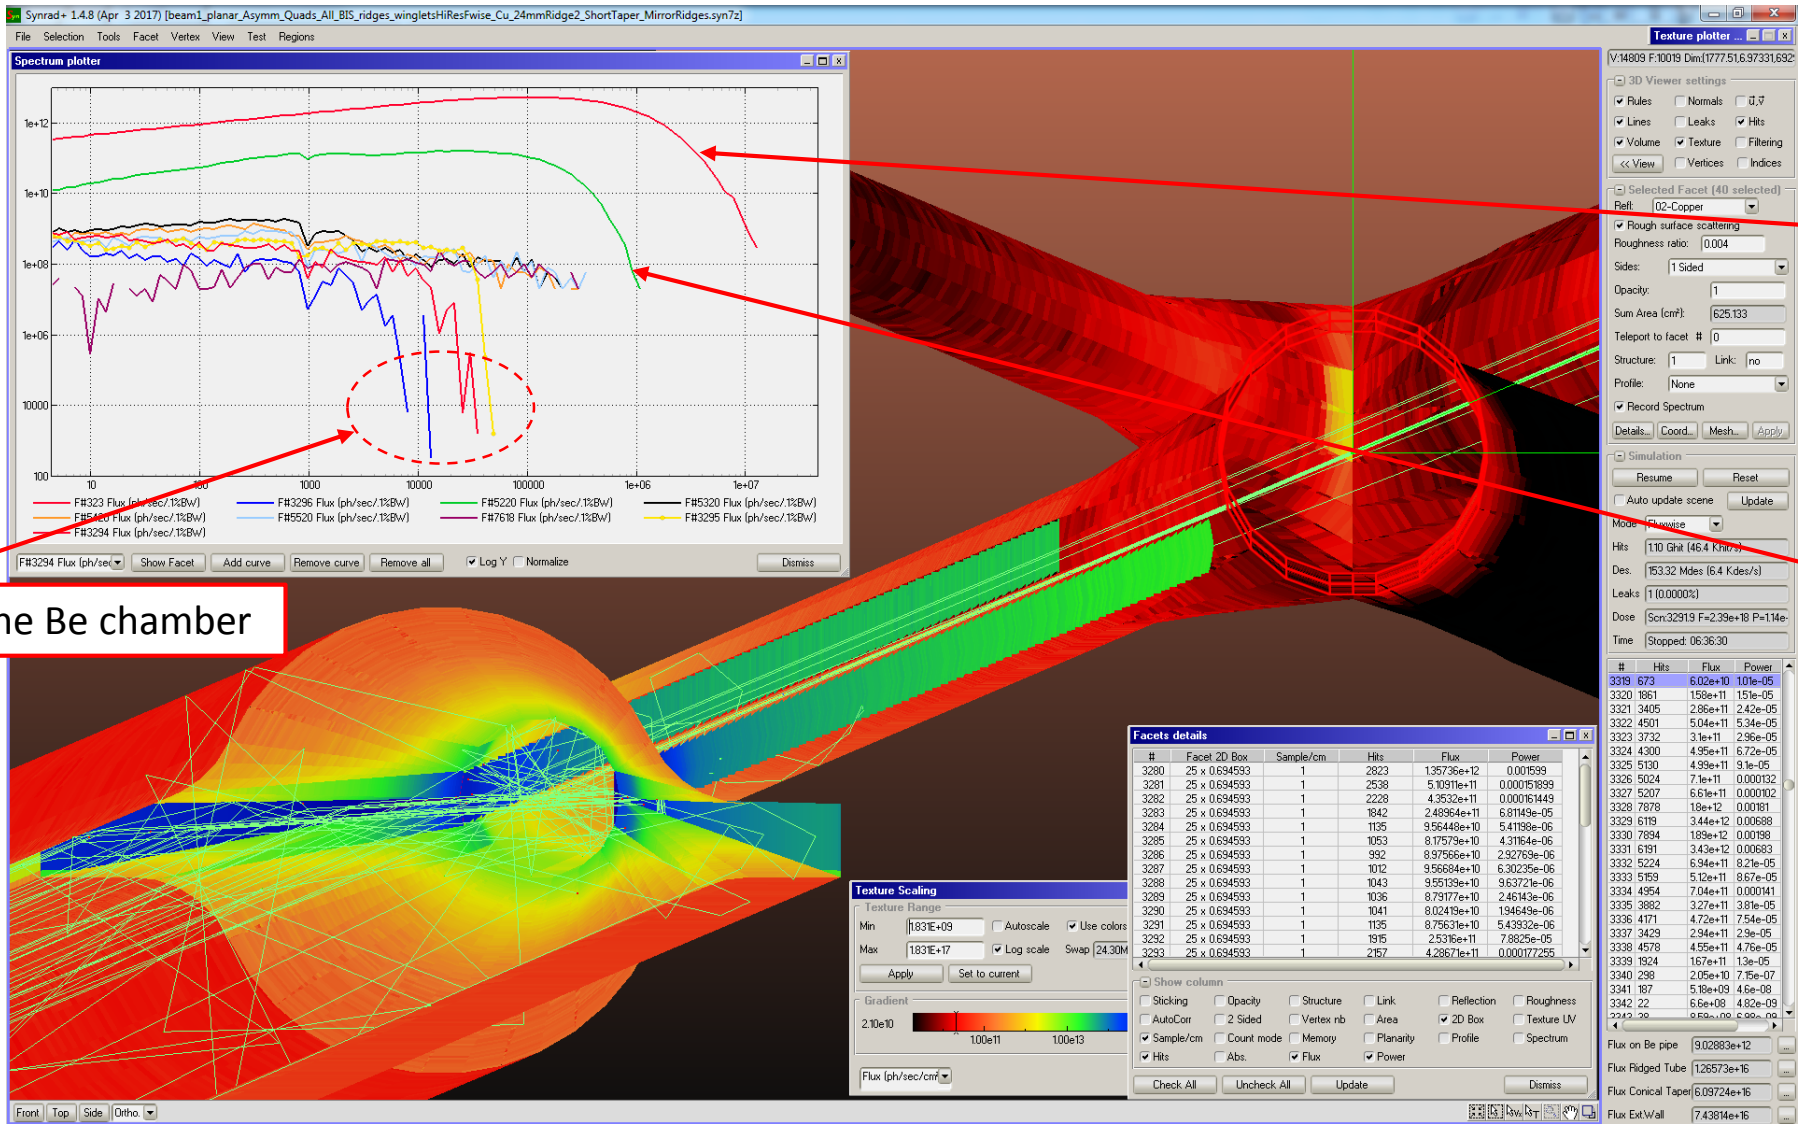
Synrad+ 1.4.8 (Apr 3 2017) [beam1_planar_Asymm_Quads_All_BIS_ridges_wingletsHiResFwise_Cu_24mmRidge2_ShortTaper_MirrorRidges.syn7z]

File Selection Tools Facet Vertex View Test Regions

Spectrum plotter

1e+12
1e+10
1e+08
1e+06
10000
100
10 100 1000 10000 100000 1e+06 1e+07

F#323 Flux (ph/sec/.1%BW) F#3296 Flux (ph/sec/.1%BW) F#5220 Flux (ph/sec/.1%BW) F#5320 Flux (ph/sec/.1%BW)
F#5420 Flux (ph/sec/.1%BW) F#5520 Flux (ph/sec/.1%BW) F#7618 Flux (ph/sec/.1%BW) F#3295 Flux (ph/sec/.1%BW)
F#3294 Flux (ph/sec/.1%BW)

F#3294 Flux (ph/se Show Facet Add curve Remove curve Remove all Log Y Normalize Dismiss

he Be chamber

Texture plotter

V:14809 F:10019 Dim:(1777.51,6.97331,692

3D Viewer settings
Rules Normals u,v
Lines Leaks Hits
Volume Texture Filtering
<< View Vertices Indices

Selected Facet (40 selected)
Refl: 02-Copper
Rough surface scattering
Roughness ratio: 0.004
Sides: 1 Sided
Opacity: 1
Sum Area (cm²): 625.133
Teleport to facet # 0
Structure: 1 Link: no
Profile: None
Record Spectrum
Details... Coord... Mesh... Apply

Simulation
Resume Reset
Auto update scene Update
Mode Fluxwise
Hits 1.10 Ghit (46.4 Khit/s)
Des. 153.32 Mdes (6.4 Kdes/s)
Leaks 1 (0.0000%)
Dose Scn:3291.9 F=2.39e+18 P=1.14e-
Time Stopped: 06:36:30

| # | Hits | Flux | Power |
|---|---|---|---|
| 3319 | 673 | 6.02e+10 | 1.01e-05 |
| 3320 | 1861 | 1.58e+11 | 1.51e-05 |
| 3321 | 3405 | 2.86e+11 | 2.42e-05 |
| 3322 | 4501 | 5.04e+11 | 5.34e-05 |
| 3323 | 3732 | 3.1e+11 | 2.96e-05 |
| 3324 | 4300 | 4.95e+11 | 6.72e-05 |
| 3325 | 5130 | 4.99e+11 | 9.1e-05 |
| 3326 | 5024 | 7.1e+11 | 0.000132 |
| 3327 | 5207 | 6.61e+11 | 0.000102 |
| 3328 | 7878 | 1.8e+12 | 0.00181 |
| 3329 | 6119 | 3.44e+12 | 0.00688 |
| 3330 | 7894 | 1.89e+12 | 0.00198 |
| 3331 | 6191 | 3.43e+12 | 0.00683 |
| 3332 | 5224 | 6.94e+11 | 8.21e-05 |
| 3333 | 5159 | 5.12e+11 | 8.67e-05 |
| 3334 | 4954 | 7.04e+11 | 0.000141 |
| 3335 | 3882 | 3.27e+11 | 3.81e-05 |
| 3336 | 4171 | 4.72e+11 | 7.54e-05 |
| 3337 | 3429 | 2.94e+11 | 2.9e-05 |
| 3338 | 4578 | 4.55e+11 | 4.76e-05 |
| 3339 | 1924 | 1.67e+11 | 1.3e-05 |
| 3340 | 298 | 2.05e+10 | 7.15e-07 |
| 3341 | 187 | 5.18e+09 | 4.6e-08 |
| 3342 | 22 | 6.6e+08 | 4.82e-09 |

Flux on Be pipe 9.02883e+12
Flux Ridged Tube 1.26573e+16
Flux Conical Taper 6.09724e+16
Flux Ext.Wall 7.43814e+16

Facets details

| # | Facet 2D Box | Sample/cm | Hits | Flux | Power |
|---|---|---|---|---|---|
| 3280 | 25 x 0.694593 | 1 | 2823 | 1.35736e+12 | 0.001599 |
| 3281 | 25 x 0.694593 | 1 | 2538 | 5.10911e+11 | 0.000151899 |
| 3282 | 25 x 0.694593 | 1 | 2228 | 4.3532e+11 | 0.000161449 |
| 3283 | 25 x 0.694593 | 1 | 1842 | 2.48964e+11 | 6.81149e-05 |
| 3284 | 25 x 0.694593 | 1 | 1135 | 9.56448e+10 | 5.41198e-06 |
| 3285 | 25 x 0.694593 | 1 | 1053 | 8.17579e+10 | 4.31164e-06 |
| 3286 | 25 x 0.694593 | 1 | 992 | 8.97566e+10 | 2.92769e-06 |
| 3287 | 25 x 0.694593 | 1 | 1012 | 9.56684e+10 | 6.30235e-06 |
| 3288 | 25 x 0.694593 | 1 | 1043 | 9.55139e+10 | 9.63721e-06 |
| 3289 | 25 x 0.694593 | 1 | 1036 | 8.79177e+10 | 2.46143e-06 |
| 3290 | 25 x 0.694593 | 1 | 1041 | 8.02419e+10 | 1.94649e-06 |
| 3291 | 25 x 0.694593 | 1 | 1135 | 8.75631e+10 | 5.43932e-06 |
| 3292 | 25 x 0.694593 | 1 | 1915 | 2.5316e+11 | 7.8825e-05 |
| 3293 | 25 x 0.694593 | 1 | 2157 | 4.28671e+11 | 0.000177255 |

Show column
Sticking Opacity Structure Link Reflection Roughness
AutoCorr 2 Sided Vertex nb Area 2D Box Texture UV
Sample/cm Count mode Memory Planarity Profile Spectrum
Hits Abs. Flux Power
Check All Uncheck All Update Dismiss

Texture Scaling
Texture Range
Min 1.831E+09 Autoscale Use colors
Max 1.831E+17 Log scale Swap 24.30M
Apply Set to current
Gradient
2.10e10 1.00e11 1.00e13
Flux (ph/sec/cm²)

Front Top Side Ortho.